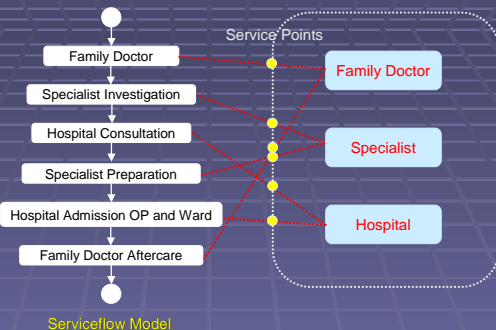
Service Points

Family Doctor

Specialist Investigation

Hospital Consultation

Specialist Preparation

Hospital Admission OP and Ward

Family Doctor Aftercare

Family Doctor

Specialist

Hospital

Serviceflow Model